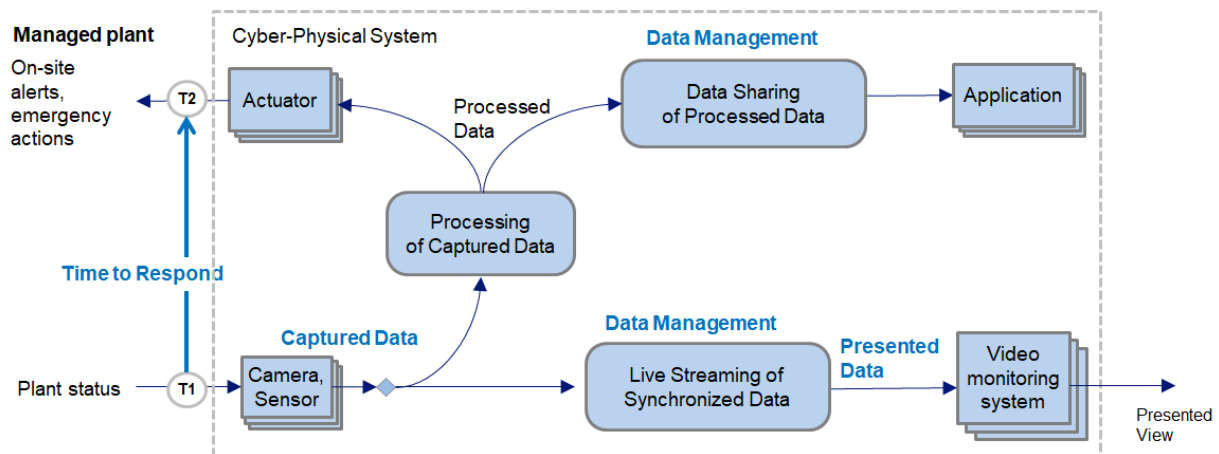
Managed plant

On-site alerts, emergency actions

T2

Actuator

Cyber-Physical System

Data Management

Processed Data

Data Sharing of Processed Data

Application

Processing of Captured Data

Time to Respond

Captured Data

Data Management

Presented Data

Plant status

T1

Camera, Sensor

Live Streaming of Synchronized Data

Video monitoring system

Presented View